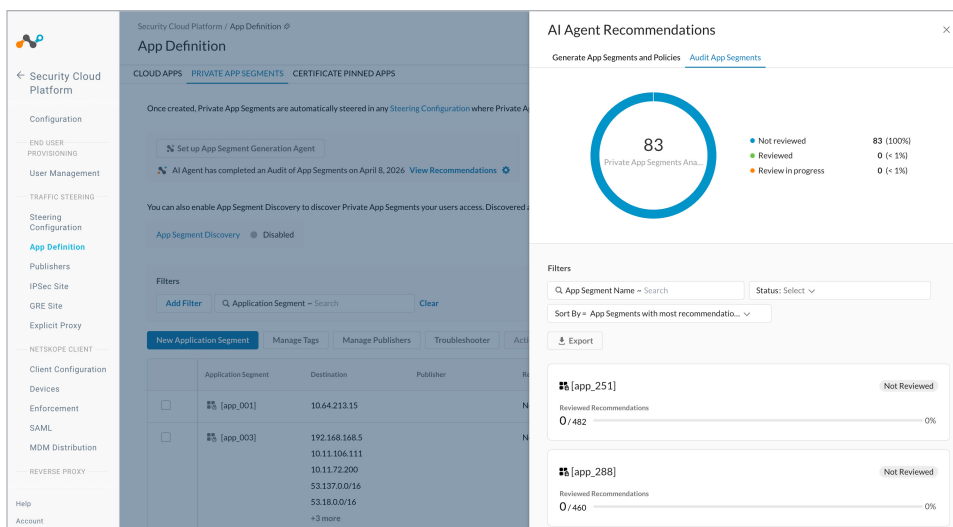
← Security Cloud Platform

Configuration

END USER PROVISIONING

User Management

TRAFFIC STEERING

Steering Configuration

App Definition

Publishers

IPSec Site

GRE Site

Explicit Proxy

NETSKOPE CLIENT

Client Configuration

Devices

Enforcement

SAML

MDM Distribution

REVERSE PROXY

Help

Account

Security Cloud Platform / App Definition

App Definition

CLOUD APPS PRIVATE APP SEGMENTS CERTIFICATE PINNED APPS

Once created, Private App Segments are automatically steered in any Steering Configuration where Private A

Set up App Segment Generation Agent

AI Agent has completed an Audit of App Segments on April 8, 2026 View Recommendations

You can also enable App Segment Discovery to discover Private App Segments your users access. Discovered a

App Segment Discovery Disabled

Filters

Add Filter Application Segment = Search Clear

New Application Segment Manage Tags Manage Publishers Troubleshooter Acti

| | Application Segment | Destination | Publisher | Re |
|---|---|---|---|---|
| | [app_001] | 10.64.213.15 | | N |
| | [app_003] | 192.168.168.5 10.11.106.111 10.11.72.200 53.137.0.0/16 53.18.0.0/16 +3 more | | N |

AI Agent Recommendations ×

Generate App Segments and Policies Audit App Segments

83
Private App Segments Ana...

Not reviewed 83 (100%)
Reviewed 0 (< 1%)
Review in progress 0 (< 1%)

Filters

App Segment Name = Search Status: Select

Sort By = App Segments with most recommendatio...

Export

[app_251] Not Reviewed
Reviewed Recommendations
0 / 482 0%

[app_288] Not Reviewed
Reviewed Recommendations
0 / 460 0%